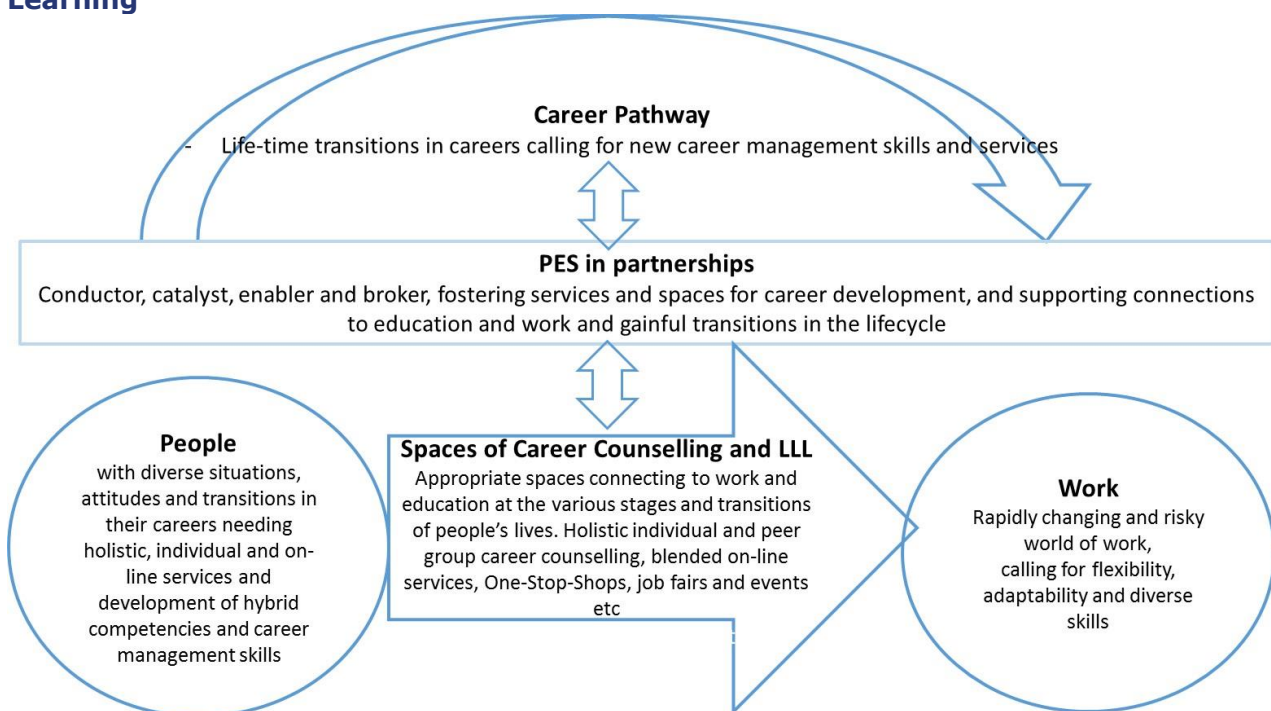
Learning

Career Pathway

- Life-time transitions in careers calling for new career management skills and services

PES in partnerships

Conductor, catalyst, enabler and broker, fostering services and spaces for career development, and supporting connections to education and work and gainful transitions in the lifecycle

People

with diverse situations, attitudes and transitions in their careers needing holistic, individual and on-line services and development of hybrid competencies and career management skills

Spaces of Career Counselling and LLL

Appropriate spaces connecting to work and education at the various stages and transitions of people's lives. Holistic individual and peer group career counselling, blended on-line services, One-Stop-Shops, job fairs and events etc

Work

Rapidly changing and risky world of work, calling for flexibility, adaptability and diverse skills